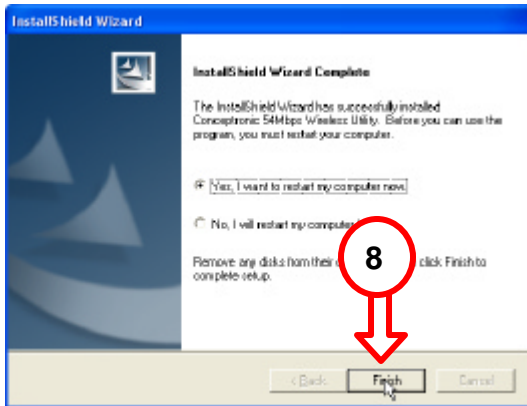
InstallShield Wizard

InstallShield Wizard Complete

The InstallShield Wizard has successfully installed Conceptronic 54Mbps Wireless Utility. Before you can use the program, you must restart your computer.

Yes, I want to restart my computer now.

No, I will restart my computer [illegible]

Remove any disks from their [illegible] click Finish to complete setup.

8

< Back

Finish

Cancel